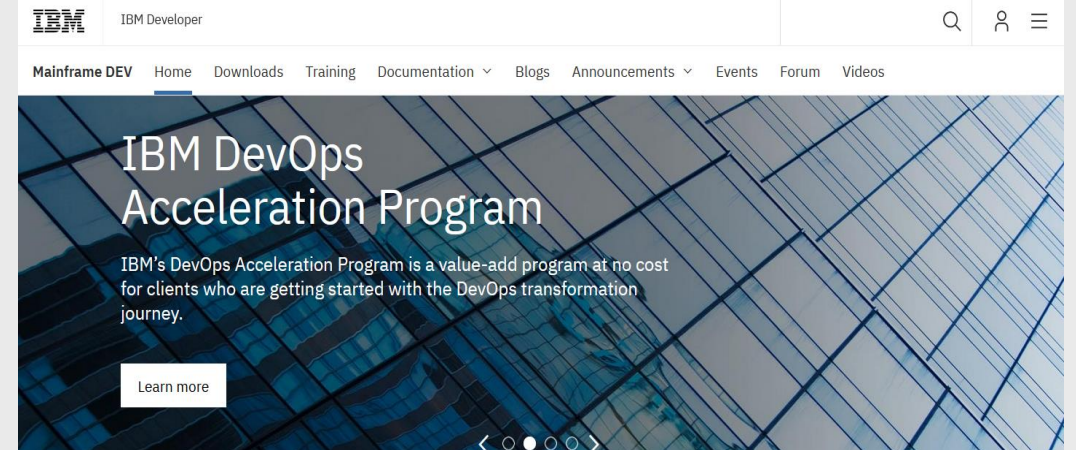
IBM IBM Developer

Mainframe DEV Home Downloads Training Documentation Blogs Announcements Events Forum Videos

IBM DevOps Acceleration Program

IBM's DevOps Acceleration Program is a value-add program at no cost for clients who are getting started with the DevOps transformation journey.

Learn more